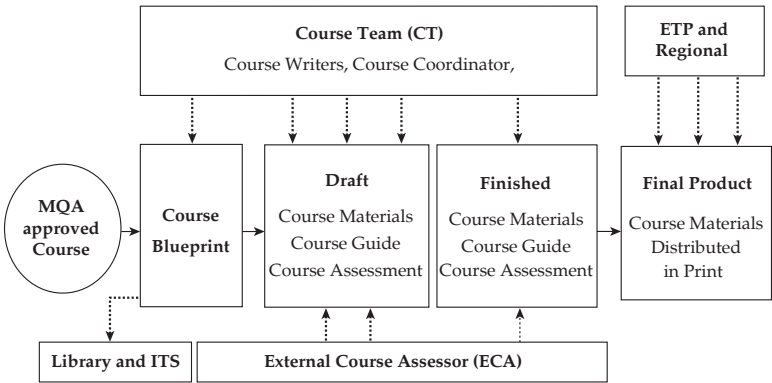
Course Team (CT)
Course Writers, Course Coordinator,

ETP and Regional

MQA approved Course

Course Blueprint

Draft
Course Materials
Course Guide
Course Assessment

Finished
Course Materials
Course Guide
Course Assessment

Final Product
Course Materials Distributed in Print

Library and ITS

External Course Assessor (ECA)